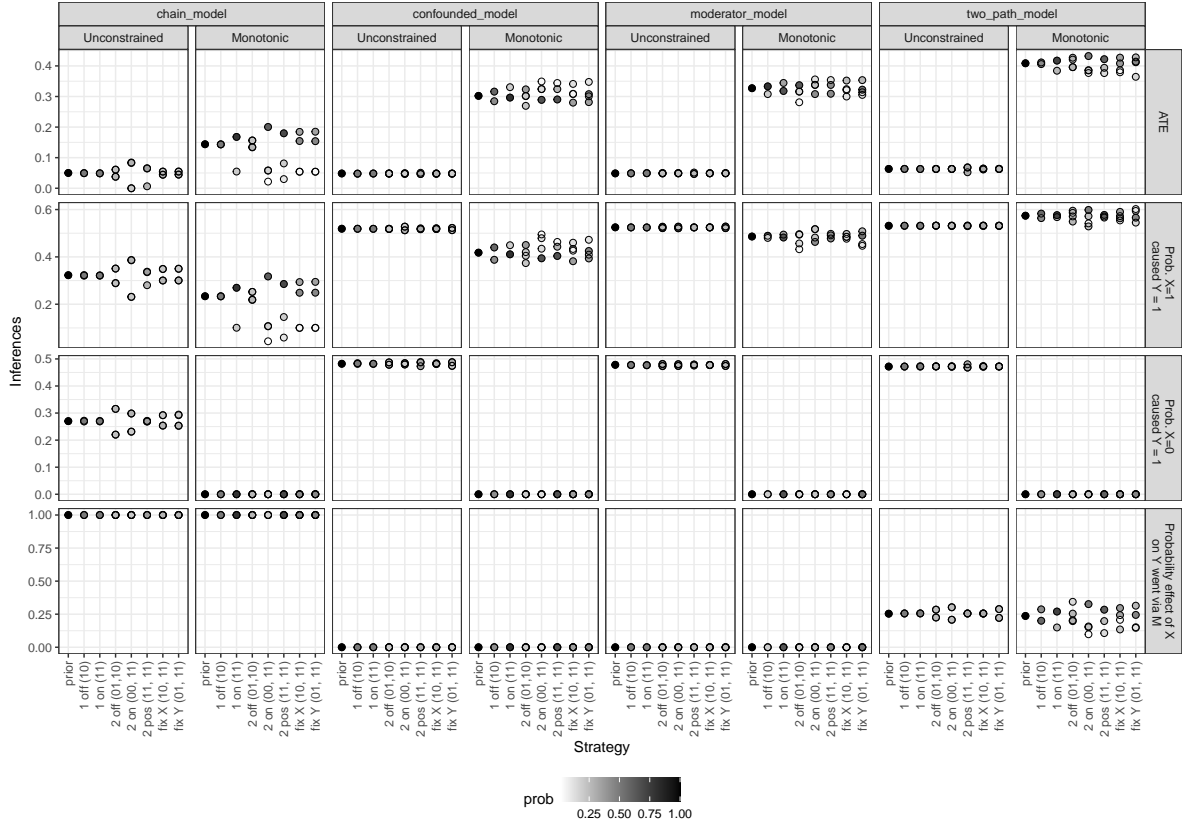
chain_model
confounded_model
moderator_model
two_path_model

Unconstrained
Monotonic
Unconstrained
Monotonic
Unconstrained
Monotonic
Unconstrained
Monotonic

ATE

Prob. X=1 caused Y = 1

Prob. X=0 caused Y = 1

Probability effect of X on Y went via M

Inferences

0.0
0.1
0.2
0.3
0.4

0.2
0.4
0.6

0.0
0.1
0.2
0.3
0.4
0.5

0.00
0.25
0.50
0.75
1.00

prior
1 off (10)
1 on (11)
2 off (01,10)
2 on (00, 11)
2 pos (11, 11)
fix X (10, 11)
fix Y (01, 11)

Strategy

prob
0.25 0.50 0.75 1.00